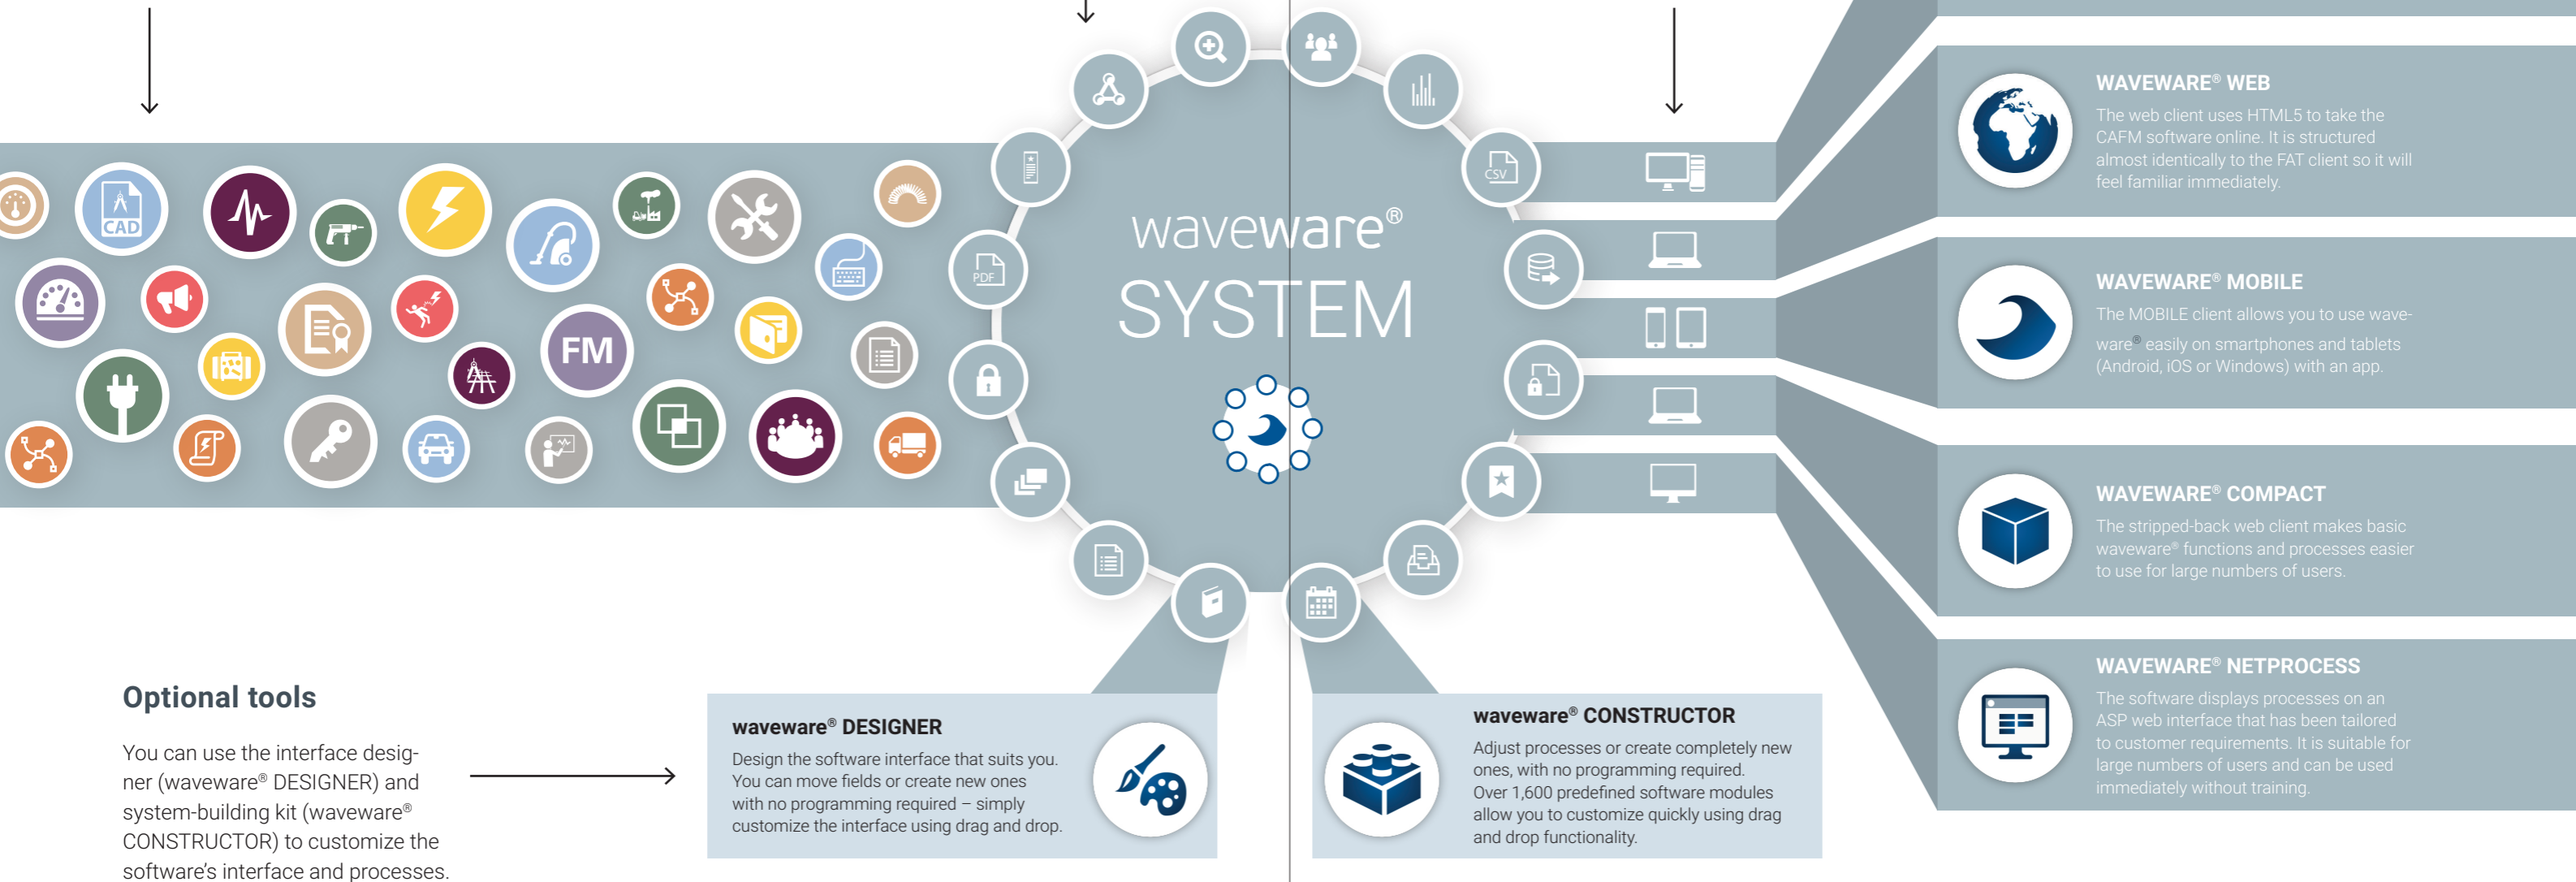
CAD

FM

PDF

CSV

waveware®
SYSTEM

WAVEWARE® WEB
The web client uses HTML5 to take the CAFM software online. It is structured almost identically to the FAT client so it will feel familiar immediately.

WAVEWARE® MOBILE
The MOBILE client allows you to use waveware® easily on smartphones and tablets (Android, iOS or Windows) with an app.

WAVEWARE® COMPACT
The stripped-back web client makes basic waveware® functions and processes easier to use for large numbers of users.

WAVEWARE® NETPROCESS
The software displays processes on an ASP web interface that has been tailored to customer requirements. It is suitable for large numbers of users and can be used immediately without training.

Optional tools

You can use the interface designer (waveware® DESIGNER) and system-building kit (waveware® CONSTRUCTOR) to customize the software's interface and processes.

waveware® DESIGNER
Design the software interface that suits you. You can move fields or create new ones with no programming required – simply customize the interface using drag and drop.

waveware® CONSTRUCTOR
Adjust processes or create completely new ones, with no programming required. Over 1,600 predefined software modules allow you to customize quickly using drag and drop functionality.